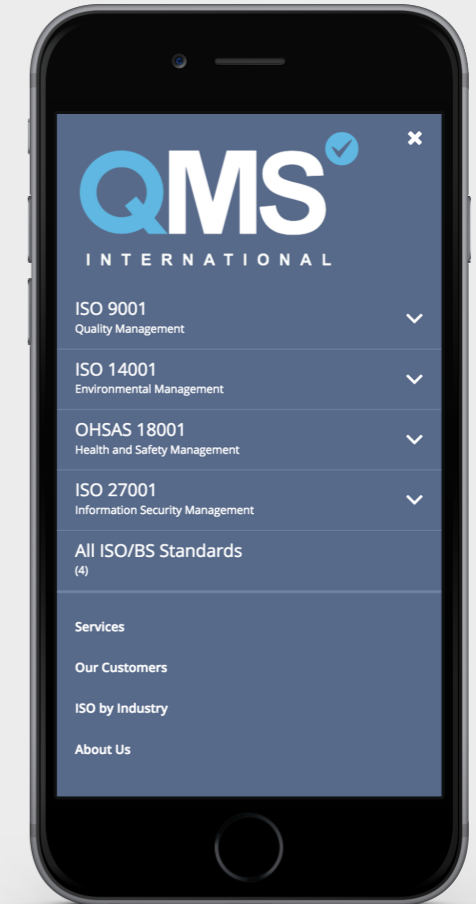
QMS
INTERNATIONAL

ISO 9001
Quality Management

ISO 14001
Environmental Management

OHSAS 18001
Health and Safety Management

ISO 27001
Information Security Management

All ISO/BS Standards
(4)

Services

Our Customers

ISO by Industry

About Us